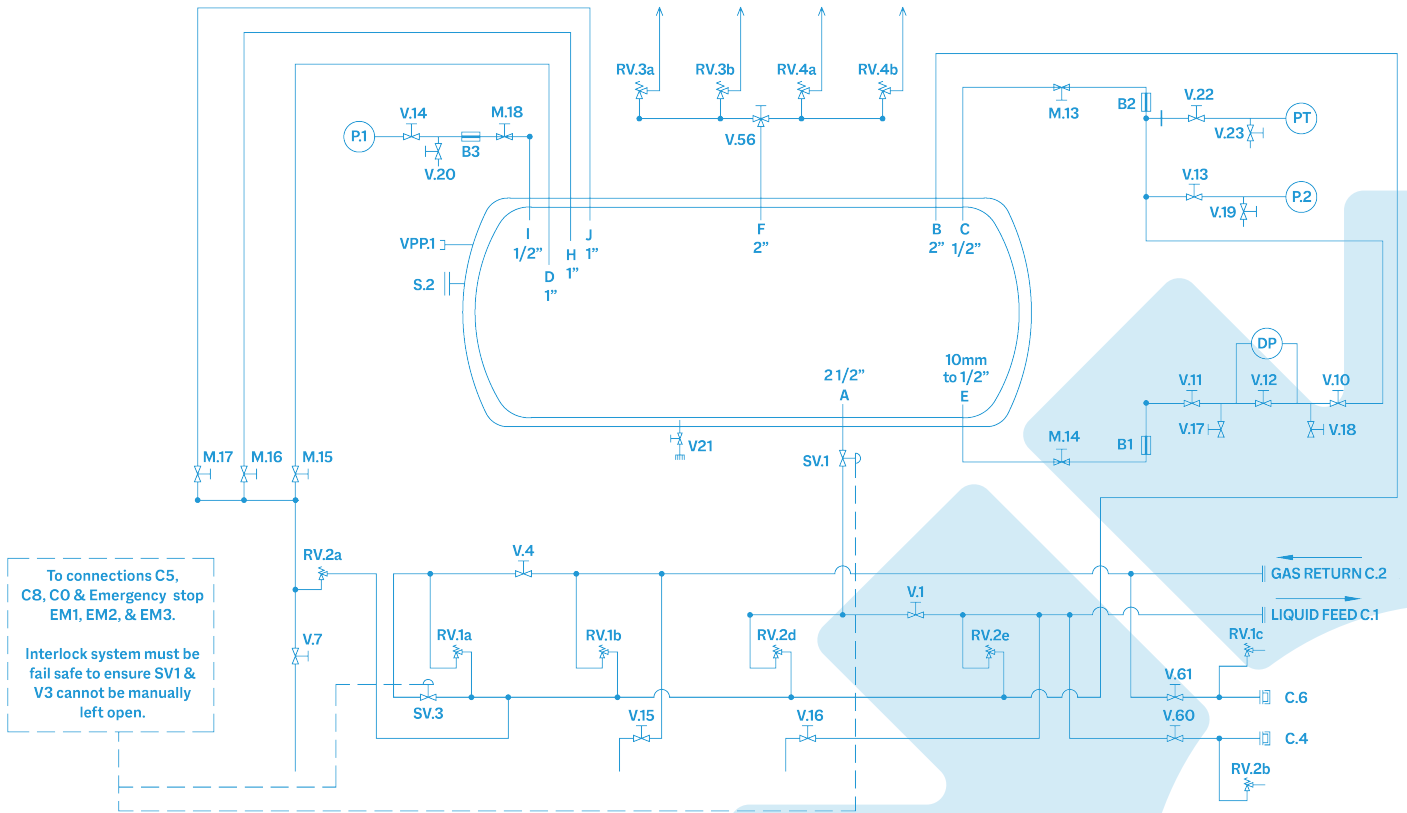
RV.3a
RV.3b
RV.4a
RV.4b
V.56
P.1
V.14
M.18
B3
V.20
M.13
B2
V.22
PT
V.23
V.13
P.2
V.19
F
2"
I
1/2"
H
1"
J
1"
D
1"
B
2"
C
1/2"
VPP.1
S.2
DP
V.11
V.12
V.10
V.17
V.18
10mm
to 1/2"
E
2 1/2"
A
M.14
B1
V21
SV.1
M.17
M.16
M.15
RV.2a
V.4
GAS RETURN C.2
V.1
LIQUID FEED C.1
To connections C5, C8, C0 & Emergency stop EM1, EM2, & EM3.

Interlock system must be fail safe to ensure SV1 & V3 cannot be manually left open.
V.7
RV.1a
RV.1b
RV.2d
RV.2e
RV.1c
V.61
C.6
SV.3
V.15
V.16
V.60
C.4
RV.2b